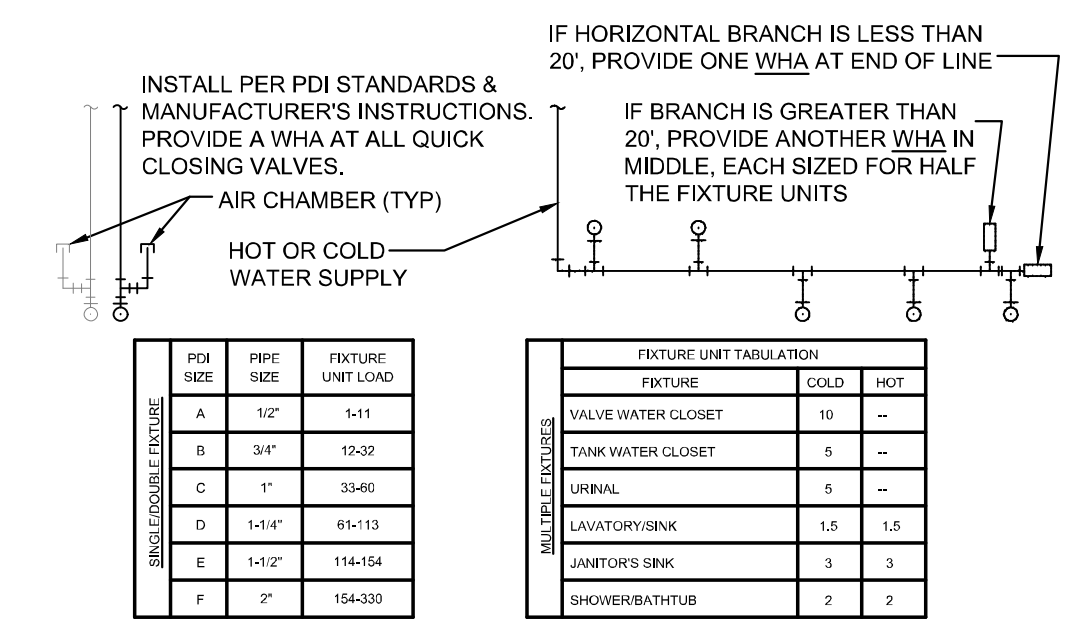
IF HORIZONTAL BRANCH IS LESS THAN 20', PROVIDE ONE WHA AT END OF LINE

INSTALL PER PDI STANDARDS & MANUFACTURER'S INSTRUCTIONS. PROVIDE A WHA AT ALL QUICK CLOSING VALVES.

IF BRANCH IS GREATER THAN 20', PROVIDE ANOTHER WHA IN MIDDLE, EACH SIZED FOR HALF THE FIXTURE UNITS

AIR CHAMBER (TYP)

HOT OR COLD WATER SUPPLY

SINGLE/DOUBLE FIXTURE

| PDI SIZE | PIPE SIZE | FIXTURE UNIT LOAD |
|---|---|---|
| A | 1/2" | 1-11 |
| B | 3/4" | 12-32 |
| C | 1" | 33-60 |
| D | 1-1/4" | 61-113 |
| E | 1-1/2" | 114-154 |
| F | 2" | 154-330 |

MULTIPLE FIXTURES

| FIXTURE UNIT TABULATION | | |
|---|---|---|
| FIXTURE | COLD | HOT |
| VALVE WATER CLOSET | 10 | -- |
| TANK WATER CLOSET | 5 | -- |
| URINAL | 5 | -- |
| LAVATORY/SINK | 1.5 | 1.5 |
| JANITOR'S SINK | 3 | 3 |
| SHOWER/BATHTUB | 2 | 2 |